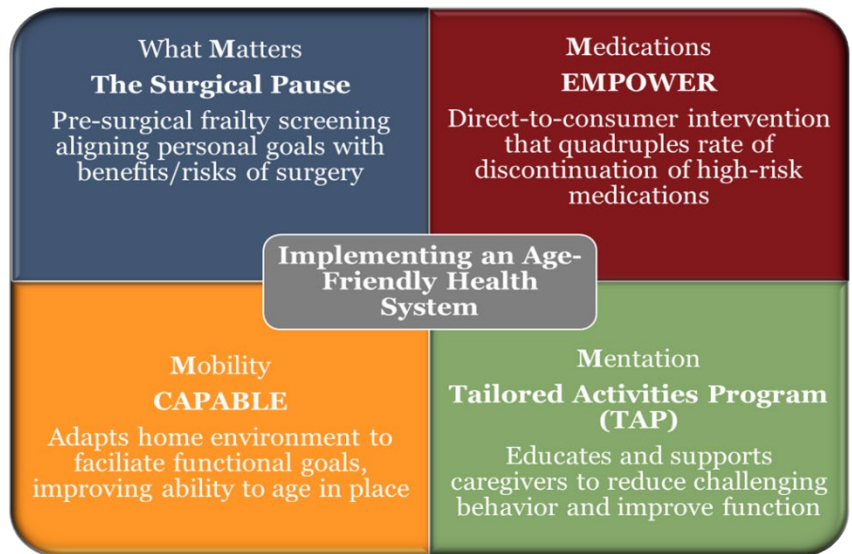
What Matters
The Surgical Pause
Pre-surgical frailty screening aligning personal goals with benefits/risks of surgery

Medications
EMPOWER
Direct-to-consumer intervention that quadruples rate of discontinuation of high-risk medications

Implementing an Age-Friendly Health System

Mobility
CAPABLE
Adapts home environment to faciliate functional goals, improving ability to age in place

Mentation
Tailored Activities Program (TAP)
Educates and supports caregivers to reduce challenging behavior and improve function